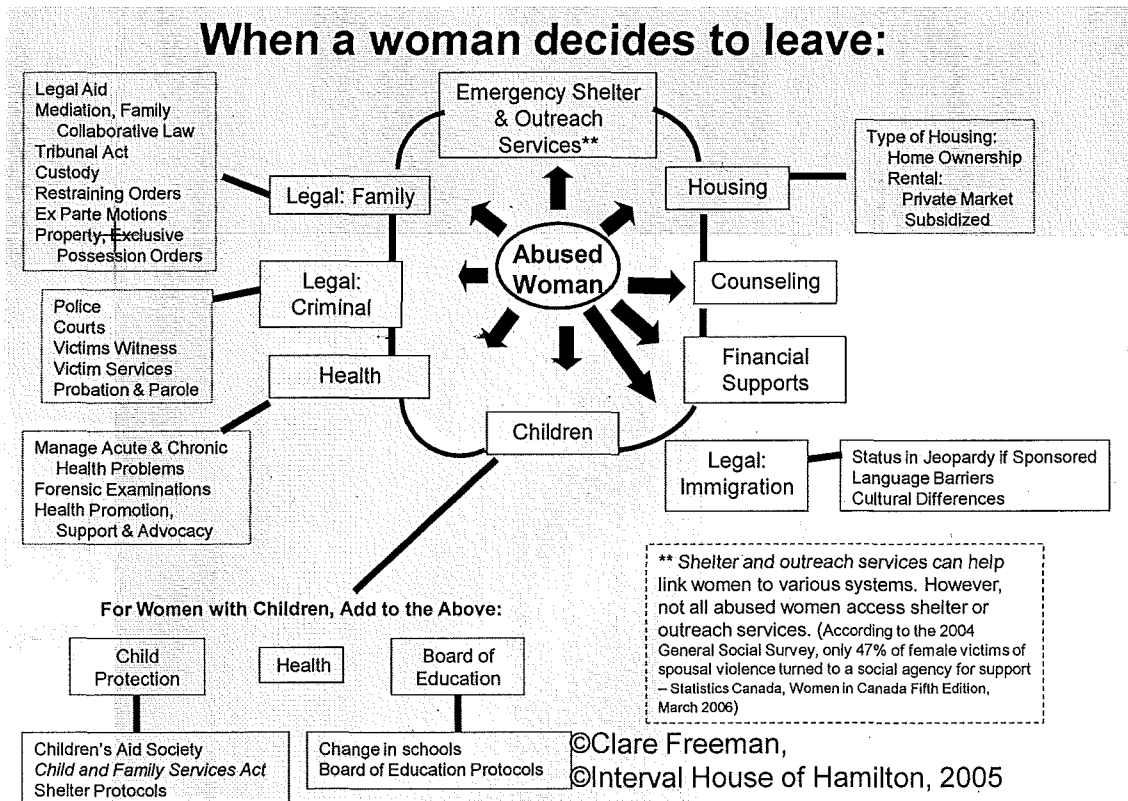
When a woman decides to leave:

Legal Aid
Mediation, Family
Collaborative Law
Tribunal Act
Custody
Restraining Orders
Ex Parte Motions
Property, Exclusive
Possession Orders

Emergency Shelter & Outreach Services**

Type of Housing:
Home Ownership
Rental:
Private Market
Subsidized

Legal: Family

Housing

Abused Woman

Legal: Criminal

Counseling

Police
Courts
Victims Witness
Victim Services
Probation & Parole

Health

Financial Supports

Children

Manage Acute & Chronic Health Problems
Forensic Examinations
Health Promotion, Support & Advocacy

Legal: Immigration

Status in Jeopardy if Sponsored
Language Barriers
Cultural Differences

** Shelter and outreach services can help link women to various systems. However, not all abused women access shelter or outreach services. (According to the 2004 General Social Survey, only 47% of female victims of spousal violence turned to a social agency for support – Statistics Canada, Women in Canada Fifth Edition, March 2006)

For Women with Children, Add to the Above:

Child Protection

Health

Board of Education

Children's Aid Society
Child and Family Services Act
Shelter Protocols

Change in schools
Board of Education Protocols

©Clare Freeman,
©Interval House of Hamilton, 2005